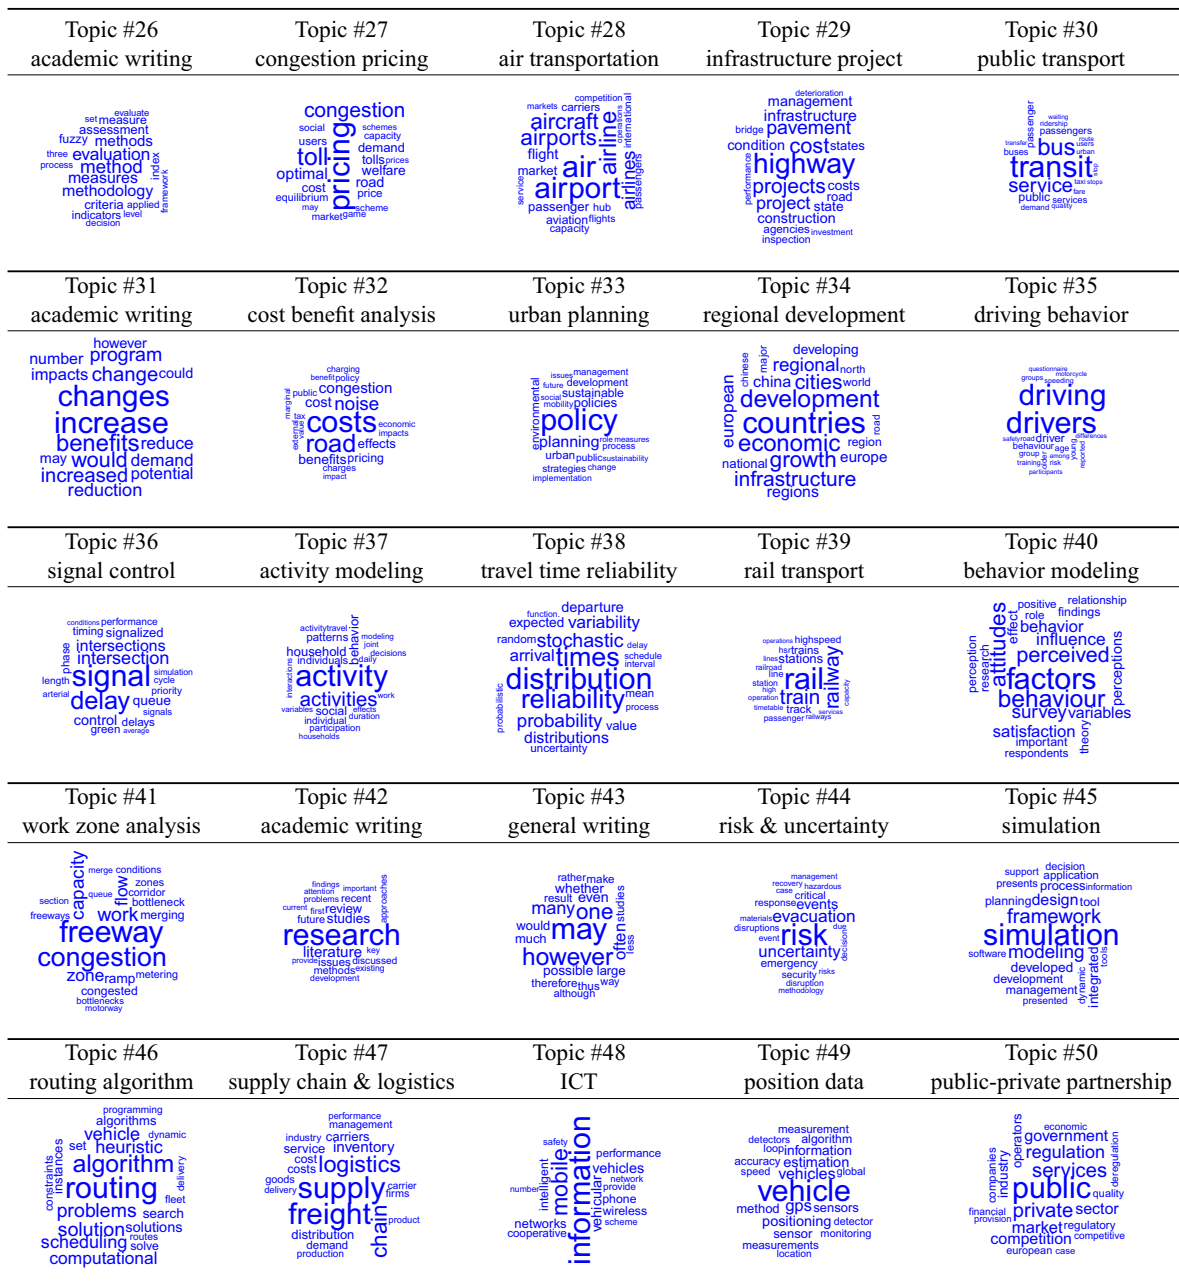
| Topic #26 academic writing | Topic #27 congestion pricing | Topic #28 air transportation | Topic #29 infrastructure project | Topic #30 public transport |
|---|---|---|---|---|
| evaluate set measure assessment fuzzy methods three evaluation process method index measures framework methodology criteria applied indicators level decision | congestion social schemes users capacity toll pricing demand tolls prices optimal welfare road cost price equilibrium may scheme market game | competition markets carriers aircraft airline operations international airports flight air market airlines airport passengers service passenger hub aviation flights capacity | deterioration management infrastructure bridge pavement condition cost states highway performance projects costs road project state construction agencies investment inspection | passenger waiting ridership passengers transfer route buses bus users urban transit trip service taxi stops fare public services demand quality |
| Topic #31 academic writing | Topic #32 cost benefit analysis | Topic #33 urban planning | Topic #34 regional development | Topic #35 driving behavior |
| however number program impacts change could changes increase benefits reduce may would demand increased potential reduction | charging benefit policy public congestion marginal cost noise tax costs economic value impacts external road effects benefits pricing charges impact | issues management future development environmental social sustainable mobility policies policy planning role measures process urban public sustainability strategies change implementation | chinese major developing regional north china cities world european development countries road economic region national growth europe infrastructure regions | questionnaire motorcycle groups speeding driving drivers safety road driver differences behaviour age group among young reported training risk participants |
| Topic #36 signal control | Topic #37 activity modeling | Topic #38 travel time reliability | Topic #39 rail transport | Topic #40 behavior modeling |
| conditions performance timing signalized intersections phase intersection length signal simulation cycle priority arterial delay queue signals control delays green average | activity travel behavior patterns modeling joint household decisions individuals daily activity interactions activities work variables social effects individual duration participation households | function departure expected variability random stochastic delay arrival times schedule interval distribution probabilistic reliability mean process probability value distributions uncertainty | operations highspeed hsr trains lines stations railway rail railroad line station operation high train capacity timetable track services passenger railways | positive relationship role findings effect attitudes behavior influence perception research perceived perceptions factors behaviour survey variables satisfaction important theory respondents |
| Topic #41 work zone analysis | Topic #42 academic writing | Topic #43 general writing | Topic #44 risk & uncertainty | Topic #45 simulation |
| capacity merge conditions flow zones queue corridor section bottleneck freeways work merging freeway congestion zone ramp metering congested bottlenecks motorway | findings important attention approaches problems recent current first review future studies research literature key provide issues discussed methods existing development | rather make whether result even many one studies would may much often less however possible large therefore thus way although | management recovery hazardous case critical response events materials evacuation disruptions risk due event decision uncertainty emergency security risks disruption methodology | support decision application presents process information planning design tool framework simulation software modeling developed integrated development dynamic tools management presented |
| Topic #46 routing algorithm | Topic #47 supply chain & logistics | Topic #48 ICT | Topic #49 position data | Topic #50 public-private partnership |
| programming algorithms vehicle dynamic set heuristic constraints instances algorithm delivery routing fleet problems search solution solutions scheduling routes solve computational | performance management industry carriers service inventory cost costs logistics goods delivery supply carrier firms freight chain product distribution demand production | safety performance intelligent mobile information vehicles network number vehicular provide phone wireless networks scheme cooperative | measurement detectors algorithm loop information accuracy estimation speed vehicles global vehicle method gps sensors positioning detector sensor monitoring measurements location | operators economic government companies industry deregulation regulation services public quality financial private sector provision market regulatory competition competitive european case |